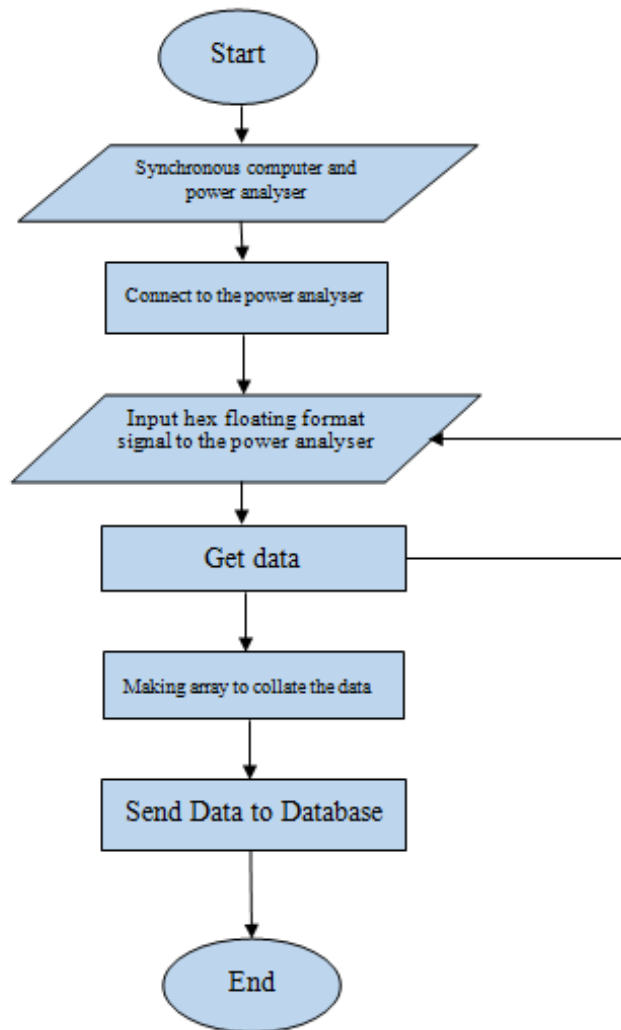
Start

Synchronous computer and power analyser

Connect to the power analyser

Input hex floating format signal to the power analyser

Get data

Making array to collate the data

Send Data to Database

End